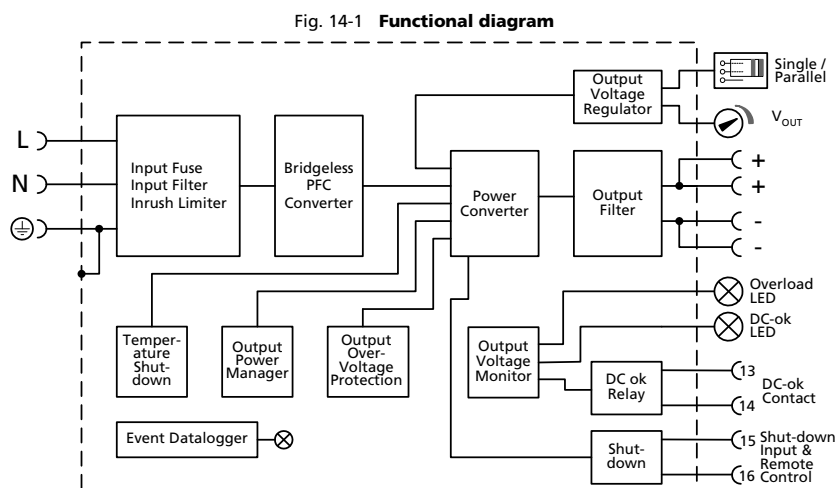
Fig. 14-1 **Functional diagram**

Output Voltage Regulator

Single / Parallel

$V_{OUT}$

L

N

Input Fuse Input Filter Inrush Limiter

Bridgeless PFC Converter

Power Converter

Output Filter

+
+
-
-

Overload LED

DC-ok LED

Temperature Shutdown

Output Power Manager

Output Over-Voltage Protection

Output Voltage Monitor

DC ok Relay

13
14
DC-ok Contact

Event Datalogger

Shut-down

15
16
Shut-down Input & Remote Control